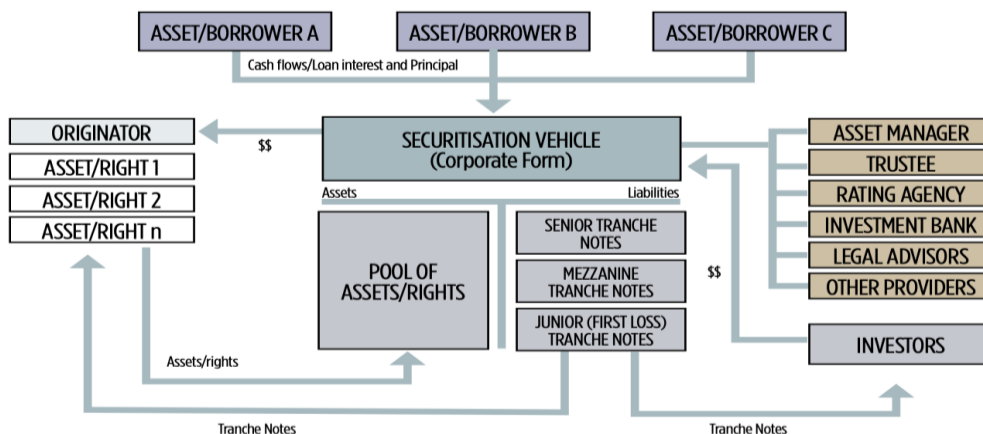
ASSET/BORROWER A

ASSET/BORROWER B

ASSET/BORROWER C

Cash flows/Loan interest and Principal

ORIGINATOR

$$

ASSET/RIGHT 1

ASSET/RIGHT 2

ASSET/RIGHT n

SECURITISATION VEHICLE (Corporate Form)

Assets

Liabilities

POOL OF ASSETS/RIGHTS

SENIOR TRANCHE NOTES

MEZZANINE TRANCHE NOTES

JUNIOR (FIRST LOSS) TRANCHE NOTES

ASSET MANAGER

TRUSTEE

RATING AGENCY

INVESTMENT BANK

LEGAL ADVISORS

OTHER PROVIDERS

$$

INVESTORS

Assets/rights

Tranche Notes

Tranche Notes